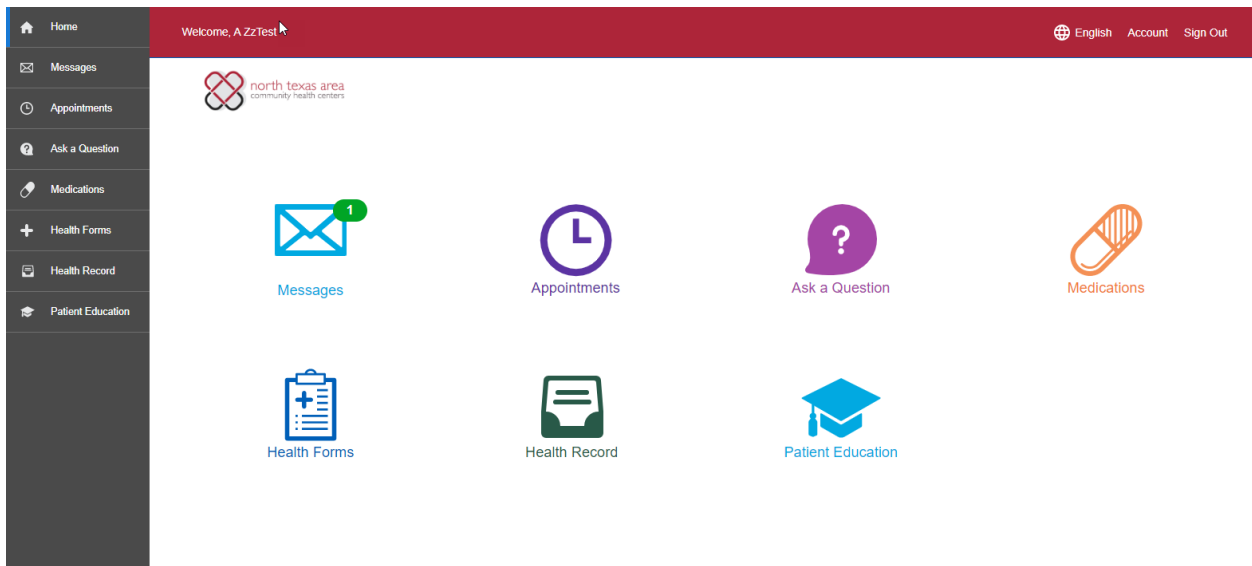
Home
Messages
Appointments
Ask a Question
Medications
Health Forms
Health Record
Patient Education

Welcome, A ZzTest

English Account Sign Out

north texas area
community health centers

1
Messages

Appointments

?
Ask a Question

Medications

Health Forms

Health Record

Patient Education